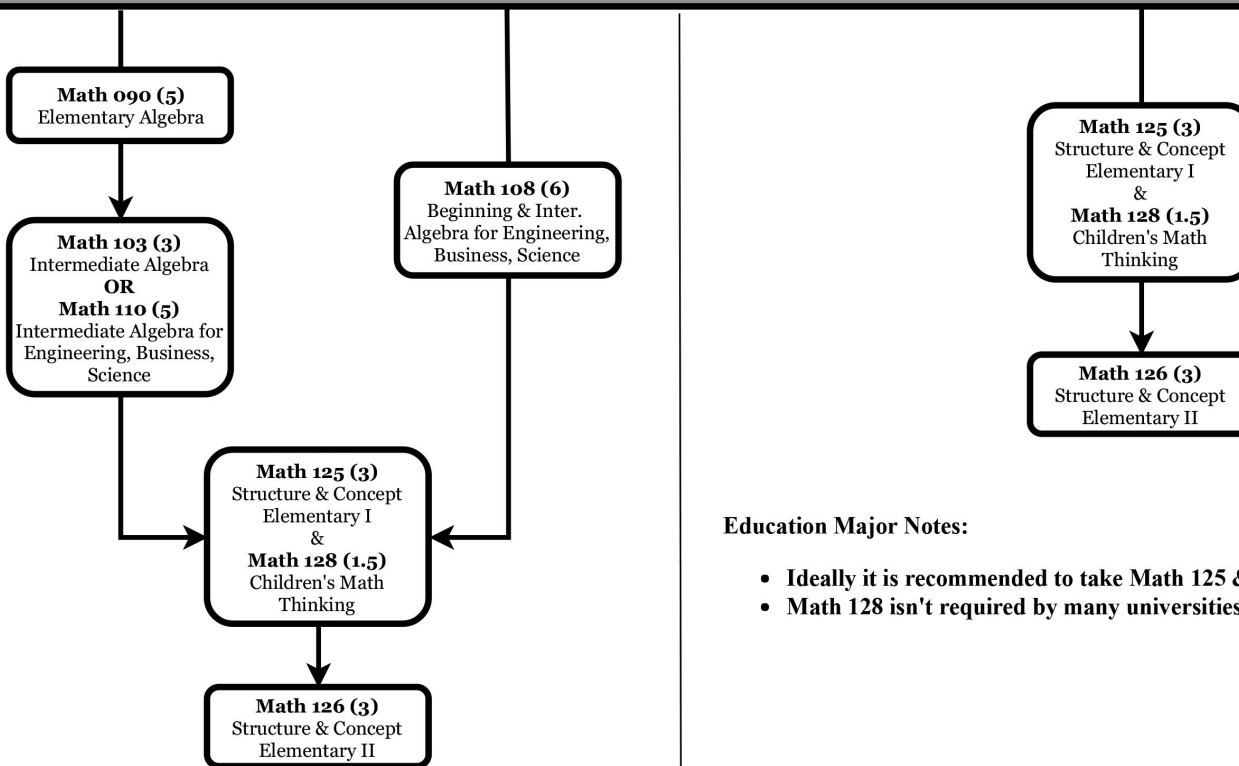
**Math 090 (5)**
Elementary Algebra

**Math 108 (6)**
Beginning & Inter. Algebra for Engineering, Business, Science

**Math 103 (3)**
Intermediate Algebra
**OR**
**Math 110 (5)**
Intermediate Algebra for Engineering, Business, Science

**Math 125 (3)**
Structure & Concept Elementary I
&
**Math 128 (1.5)**
Children's Math Thinking

**Math 126 (3)**
Structure & Concept Elementary II

**Math 125 (3)**
Structure & Concept Elementary I
&
**Math 128 (1.5)**
Children's Math Thinking

**Math 126 (3)**
Structure & Concept Elementary II

**Education Major Notes:**

- **Ideally it is recommended to take Math 125 &**
- **Math 128 isn't required by many universities**